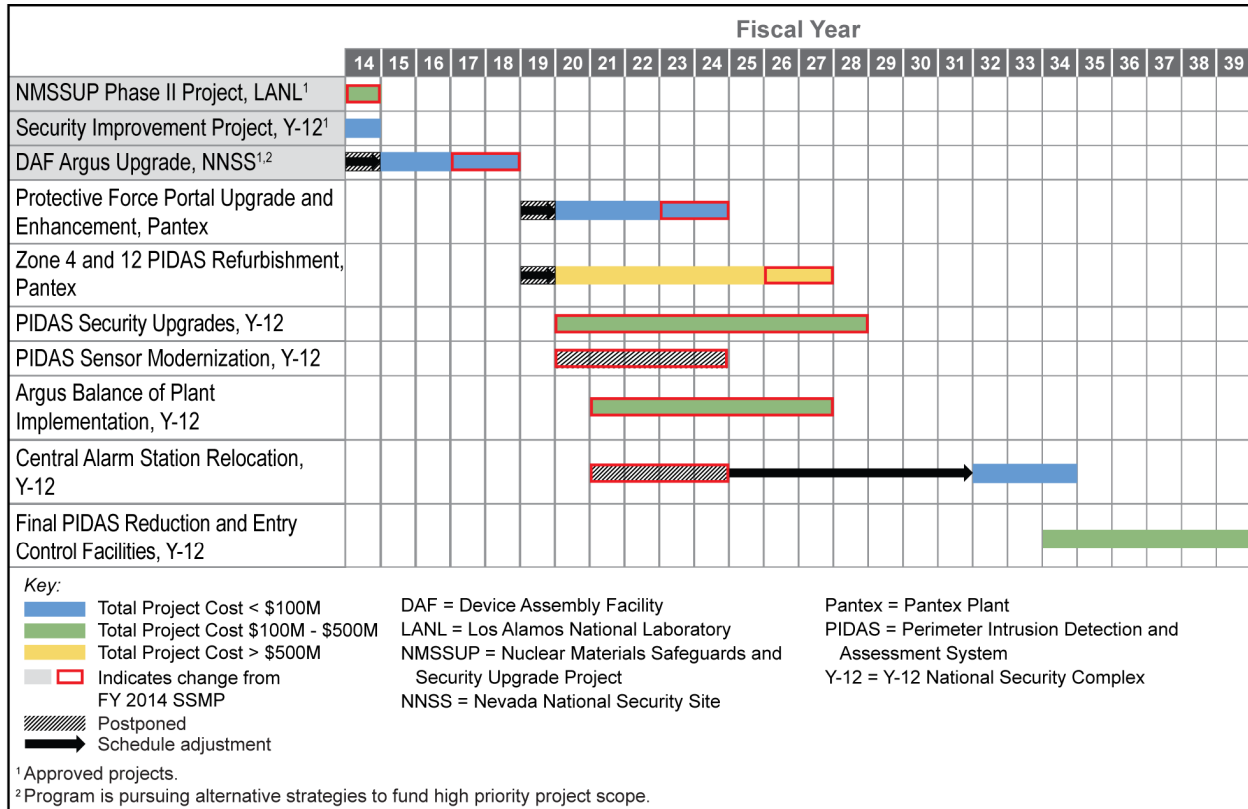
Fiscal Year

| | 14 | 15 | 16 | 17 | 18 | 19 | 20 | 21 | 22 | 23 | 24 | 25 | 26 | 27 | 28 | 29 | 30 | 31 | 32 | 33 | 34 | 35 | 36 | 37 | 38 | 39 |
|---|---|---|---|---|---|---|---|---|---|---|---|---|---|---|---|---|---|---|---|---|---|---|---|---|---|---|
| NMSSUP Phase II Project, LANL$^1$ | | | | | | | | | | | | | | | | | | | | | | | | | | |
| Security Improvement Project, Y-12$^1$ | | | | | | | | | | | | | | | | | | | | | | | | | | |
| DAF Argus Upgrade, NNSS$^{1,2}$ | | | | | | | | | | | | | | | | | | | | | | | | | | |
| Protective Force Portal Upgrade and Enhancement, Pantex | | | | | | | | | | | | | | | | | | | | | | | | | | |
| Zone 4 and 12 PIDAS Refurbishment, Pantex | | | | | | | | | | | | | | | | | | | | | | | | | | |
| PIDAS Security Upgrades, Y-12 | | | | | | | | | | | | | | | | | | | | | | | | | | |
| PIDAS Sensor Modernization, Y-12 | | | | | | | | | | | | | | | | | | | | | | | | | | |
| Argus Balance of Plant Implementation, Y-12 | | | | | | | | | | | | | | | | | | | | | | | | | | |
| Central Alarm Station Relocation, Y-12 | | | | | | | | | | | | | | | | | | | | | | | | | | |
| Final PIDAS Reduction and Entry Control Facilities, Y-12 | | | | | | | | | | | | | | | | | | | | | | | | | | |

Key:
Total Project Cost < \$100M
Total Project Cost \$100M - \$500M
Total Project Cost > \$500M
Indicates change from FY 2014 SSMP
Postponed
Schedule adjustment

DAF = Device Assembly Facility
LANL = Los Alamos National Laboratory
NMSSUP = Nuclear Materials Safeguards and Security Upgrade Project
NNSS = Nevada National Security Site

Pantex = Pantex Plant
PIDAS = Perimeter Intrusion Detection and Assessment System
Y-12 = Y-12 National Security Complex

$^1$ Approved projects.
$^2$ Program is pursuing alternative strategies to fund high priority project scope.